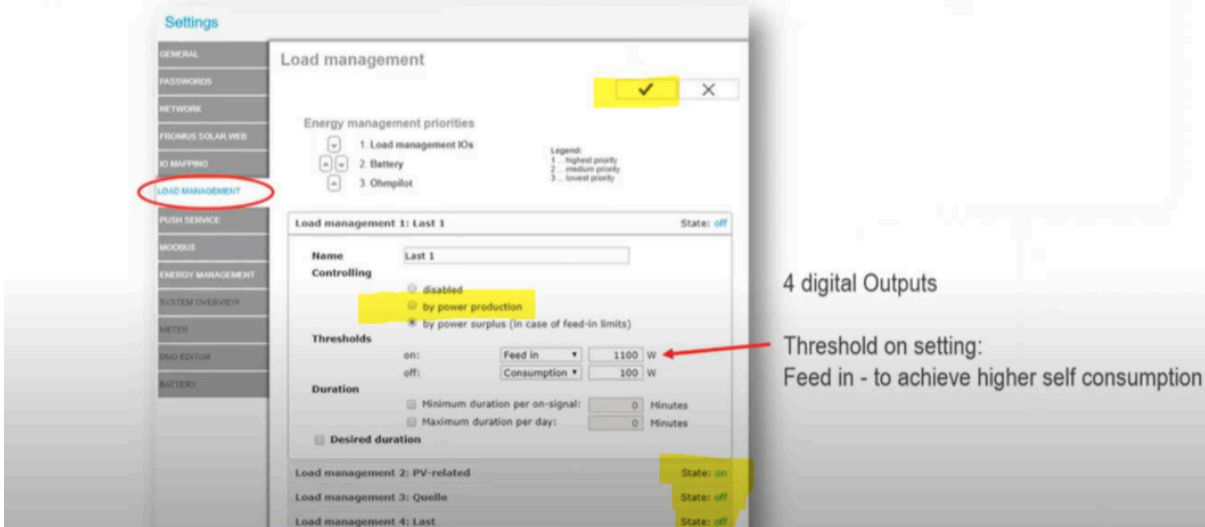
Settings

GENERAL
PASSWORDS
NETWORK
FRONIUS SOLAR.WEB
IO MAPPING
LOAD MANAGEMENT
PUSH SERVICE
MODBUS
ENERGY MANAGEMENT
SYSTEM OVERVIEW
METER
DNO EDITOR
BATTERY

Load management

✓ ✕

Energy management priorities
1. Load management IOs
2. Battery
3. Ohmpilot

Legend:
1 ... highest priority
2 ... medium priority
3 ... lowest priority

Load management 1: Last 1 State: off

Name Last 1
Controlling
disabled
by power production
by power surplus (in case of feed-in limits)
Thresholds
on: Feed in 1100 W
off: Consumption 100 W
Duration
Minimum duration per on-signal: 0 Minutes
Maximum duration per day: 0 Minutes
Desired duration

Load management 2: PV-related State: on
Load management 3: Quelle State: off
Load management 4: Last State: off

4 digital Outputs

Threshold on setting:
Feed in - to achieve higher self consumption